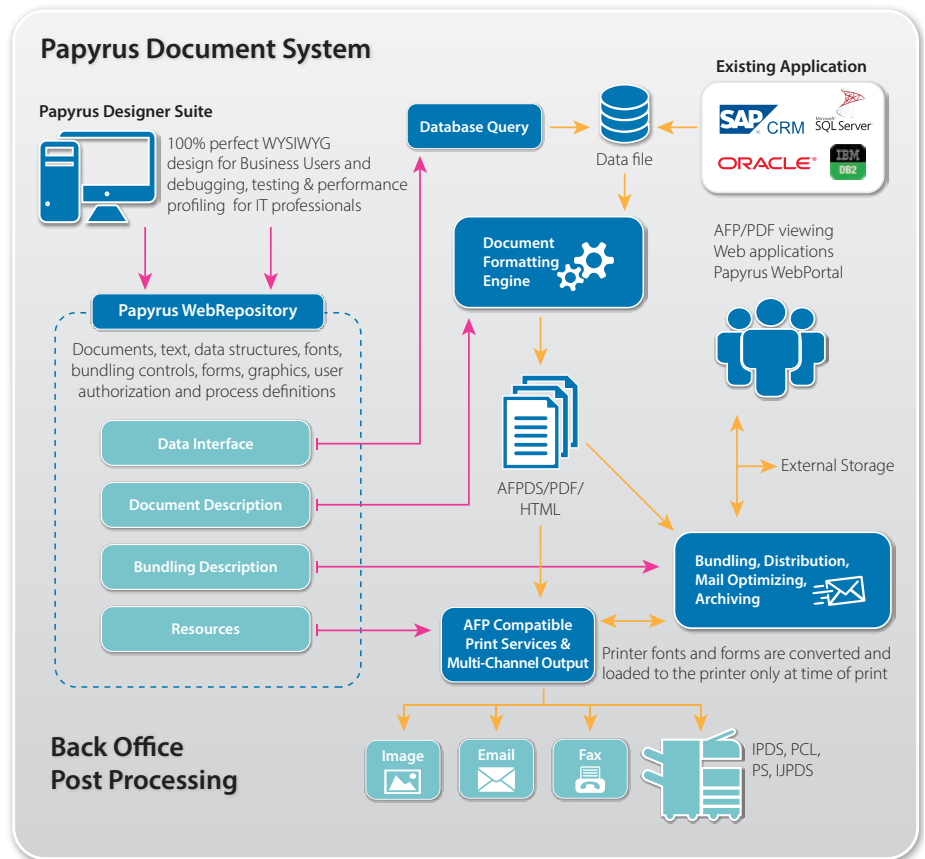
Papyrus Document System

Papyrus Designer Suite

100% perfect WYSIWYG design for Business Users and debugging, testing & performance profiling for IT professionals

Database Query

Data file

Existing Application

SAP CRM

Microsoft SQL Server

ORACLE

IBM DB2

Document Formatting Engine

AFP/PDF viewing
Web applications
Papyrus WebPortal

Papyrus WebRepository

Documents, text, data structures, fonts, bundling controls, forms, graphics, user authorization and process definitions

Data Interface

Document Description

Bundling Description

Resources

AFPDS/PDF/ HTML

External Storage

Bundling, Distribution, Mail Optimizing, Archiving

AFP Compatible Print Services & Multi-Channel Output

Printer fonts and forms are converted and loaded to the printer only at time of print

Back Office Post Processing

Image

Email

Fax

IPDS, PCL, PS, IJPDS